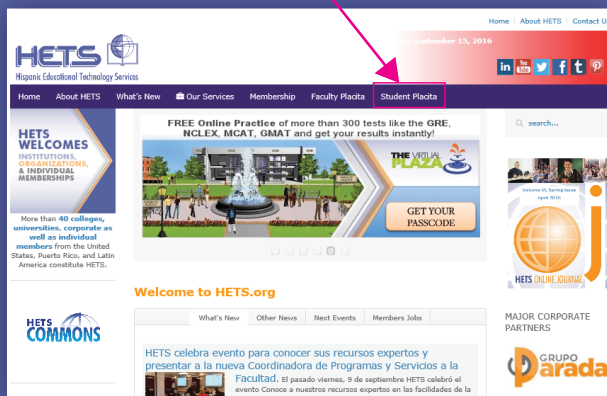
Home | About HETS | Contact U

HETS
Hispanic Educational Technology Services

September 15, 2016

in You Tube t f P

Home About HETS What's New Our Services Membership Faculty Placita Student Placita

search...

HETS WELCOMES INSTITUTIONS, ORGANIZATIONS, & INDIVIDUAL MEMBERSHIPS

More than 40 colleges, universities, corporate as well as individual members from the United States, Puerto Rico, and Latin America constitute HETS.

FREE Online Practice of more than 300 tests like the GRE, NCLEX, MCAT, GMAT and get your results instantly!

THE VIRTUAL PLAZA

GET YOUR PASSCODE

Volume VI, Spring Issue April 2016

HETS ONLINE JOURNAL

Welcome to HETS.org

HETS COMMONS

What's New Other News Next Events Members Jobs

HETS celebra evento para conocer sus recursos expertos y presentar a la nueva Coordinadora de Programas y Servicios a la Facultad. El pasado viernes, 9 de septiembre HETS celebró el evento Conoce a nuestros recursos expertos en las facilidades de la

MAJOR CORPORATE PARTNERS

GRUPO Parada